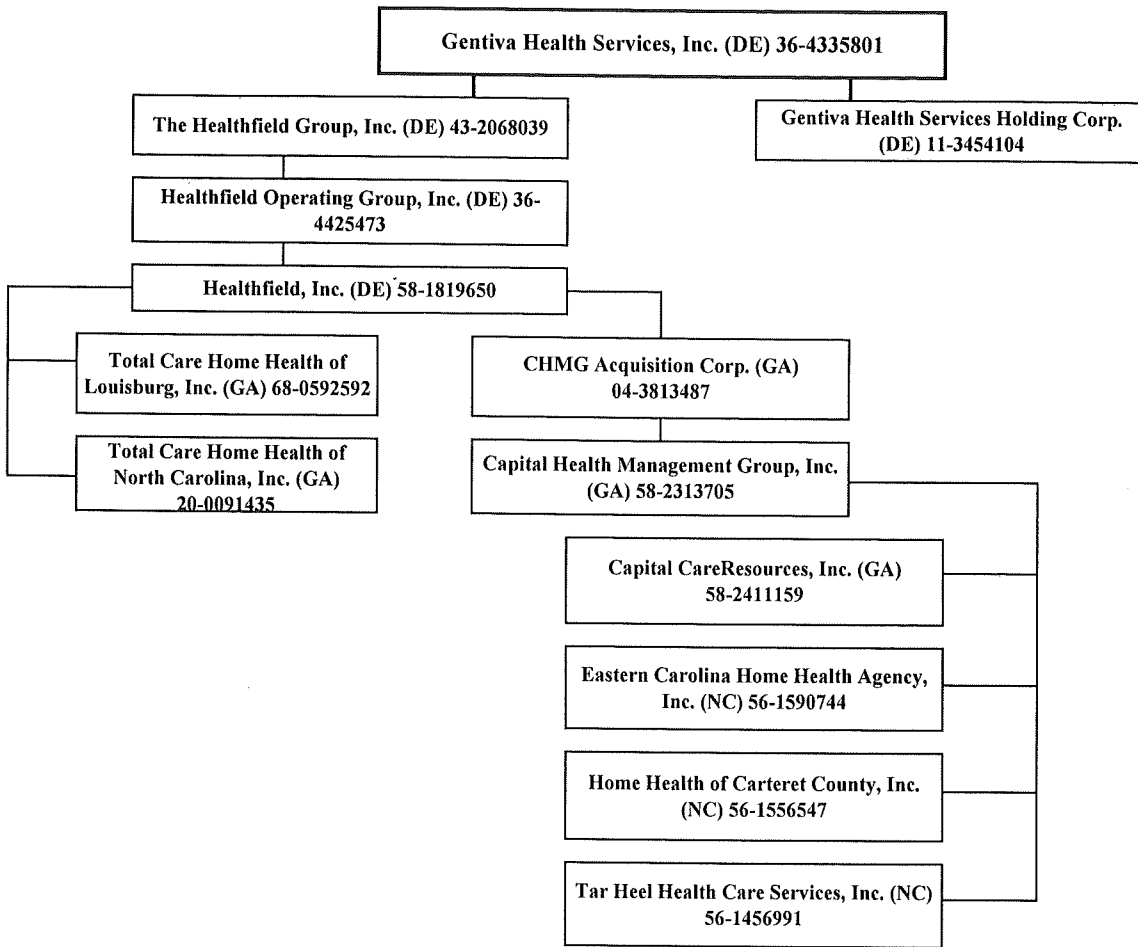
Gentiva Health Services, Inc. (DE) 36-4335801

The Healthfield Group, Inc. (DE) 43-2068039

Gentiva Health Services Holding Corp. (DE) 11-3454104

Healthfield Operating Group, Inc. (DE) 36-4425473

Healthfield, Inc. (DE) 58-1819650

Total Care Home Health of Louisburg, Inc. (GA) 68-0592592

Total Care Home Health of North Carolina, Inc. (GA) 20-0091435

CHMG Acquisition Corp. (GA) 04-3813487

Capital Health Management Group, Inc. (GA) 58-2313705

Capital CareResources, Inc. (GA) 58-2411159

Eastern Carolina Home Health Agency, Inc. (NC) 56-1590744

Home Health of Carteret County, Inc. (NC) 56-1556547

Tar Heel Health Care Services, Inc. (NC) 56-1456991